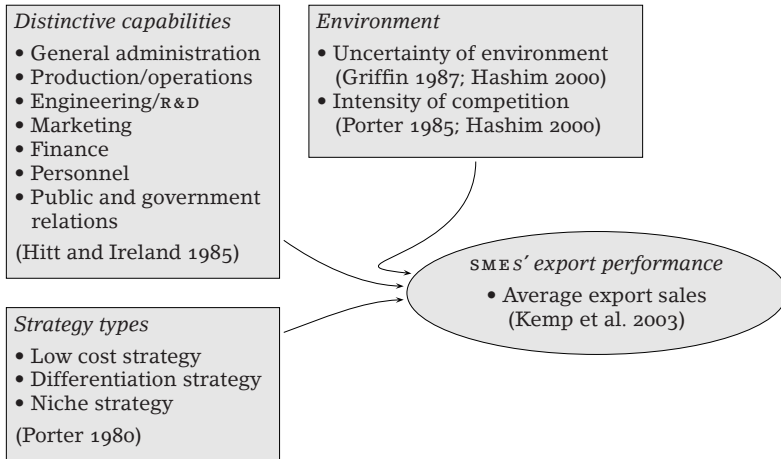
*Distinctive capabilities*

• General administration
• Production/operations
• Engineering/R&D
• Marketing
• Finance
• Personnel
• Public and government relations

(Hitt and Ireland 1985)

*Environment*

• Uncertainty of environment (Griffin 1987; Hashim 2000)
• Intensity of competition (Porter 1985; Hashim 2000)

*SMEs' export performance*

• Average export sales (Kemp et al. 2003)

*Strategy types*

• Low cost strategy
• Differentiation strategy
• Niche strategy

(Porter 1980)